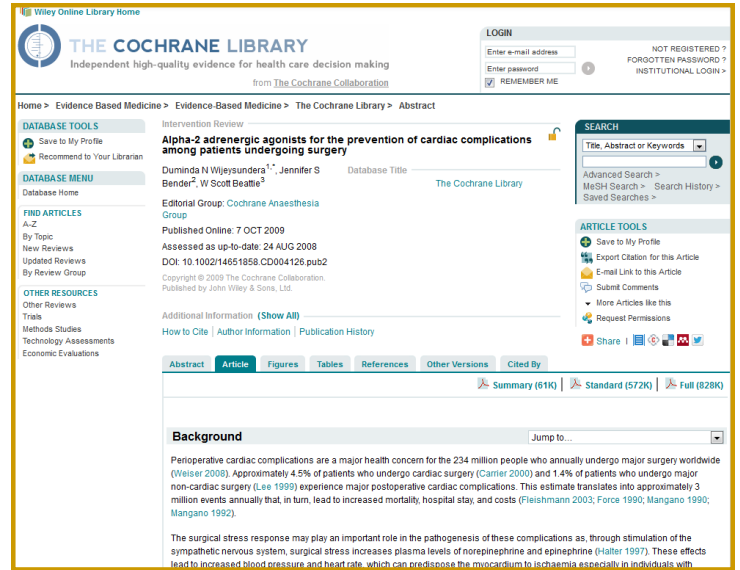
Wiley Online Library Home

THE COCHRANE LIBRARY
Independent high-quality evidence for health care decision making
from The Cochrane Collaboration

LOGIN
Enter e-mail address
Enter password
REMEMBER ME
NOT REGISTERED ?
FORGOTTEN PASSWORD ?
INSTITUTIONAL LOGIN >

Home > Evidence Based Medicine > Evidence-Based Medicine > The Cochrane Library > Abstract

DATABASE TOOLS
Save to My Profile
Recommend to Your Librarian

DATABASE MENU
Database Home

FIND ARTICLES
A-Z
By Topic
New Reviews
Updated Reviews
By Review Group

OTHER RESOURCES
Other Reviews
Trials
Methods Studies
Technology Assessments
Economic Evaluations

Intervention Review

Alpha-2 adrenergic agonists for the prevention of cardiac complications among patients undergoing surgery

Duminda N Wijeysundera$^{1,*}$, Jennifer S Bender$^2$, W Scott Beattie$^3$

Database Title
The Cochrane Library

Editorial Group: Cochrane Anaesthesia Group
Published Online: 7 OCT 2009
Assessed as up-to-date: 24 AUG 2008
DOI: 10.1002/14651858.CD004126.pub2
Copyright © 2009 The Cochrane Collaboration. Published by John Wiley & Sons, Ltd.

Additional Information (Show All)
How to Cite | Author Information | Publication History

SEARCH
Title, Abstract or Keywords
Advanced Search >
MeSH Search > Search History >
Saved Searches >

ARTICLE TOOLS
Save to My Profile
Export Citation for this Article
E-mail Link to this Article
Submit Comments
More Articles like this
Request Permissions
Share |

Abstract | Article | Figures | Tables | References | Other Versions | Cited By

Summary (61K) | Standard (572K) | Full (828K)

Background
Jump to...

Perioperative cardiac complications are a major health concern for the 234 million people who annually undergo major surgery worldwide (Weiser 2008). Approximately 4.5% of patients who undergo cardiac surgery (Carrier 2000) and 1.4% of patients who undergo major non-cardiac surgery (Lee 1999) experience major postoperative cardiac complications. This estimate translates into approximately 3 million events annually that, in turn, lead to increased mortality, hospital stay, and costs (Fleishmann 2003; Force 1990; Mangano 1990; Mangano 1992).

The surgical stress response may play an important role in the pathogenesis of these complications as, through stimulation of the sympathetic nervous system, surgical stress increases plasma levels of norepinephrine and epinephrine (Halter 1997). These effects lead to increased blood pressure and heart rate, which can predispose the myocardium to ischaemia especially in individuals with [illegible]